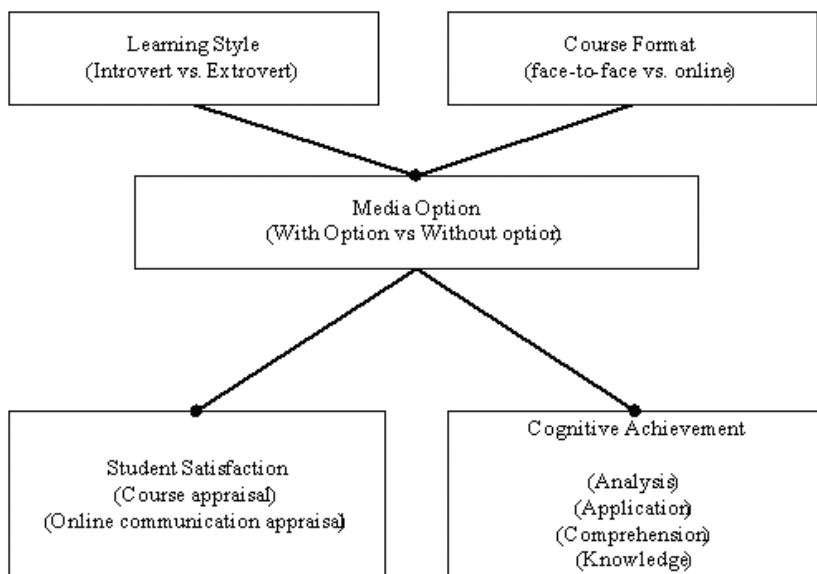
Learning Style
(Introvert vs. Extrovert)

Course Format
(face-to-face vs. online)

Media Option
(With Option vs Without option)

Student Satisfaction
(Course appraisal)
(Online communication appraisal)

Cognitive Achievement

(Analysis)
(Application)
(Comprehension)
(Knowledge)